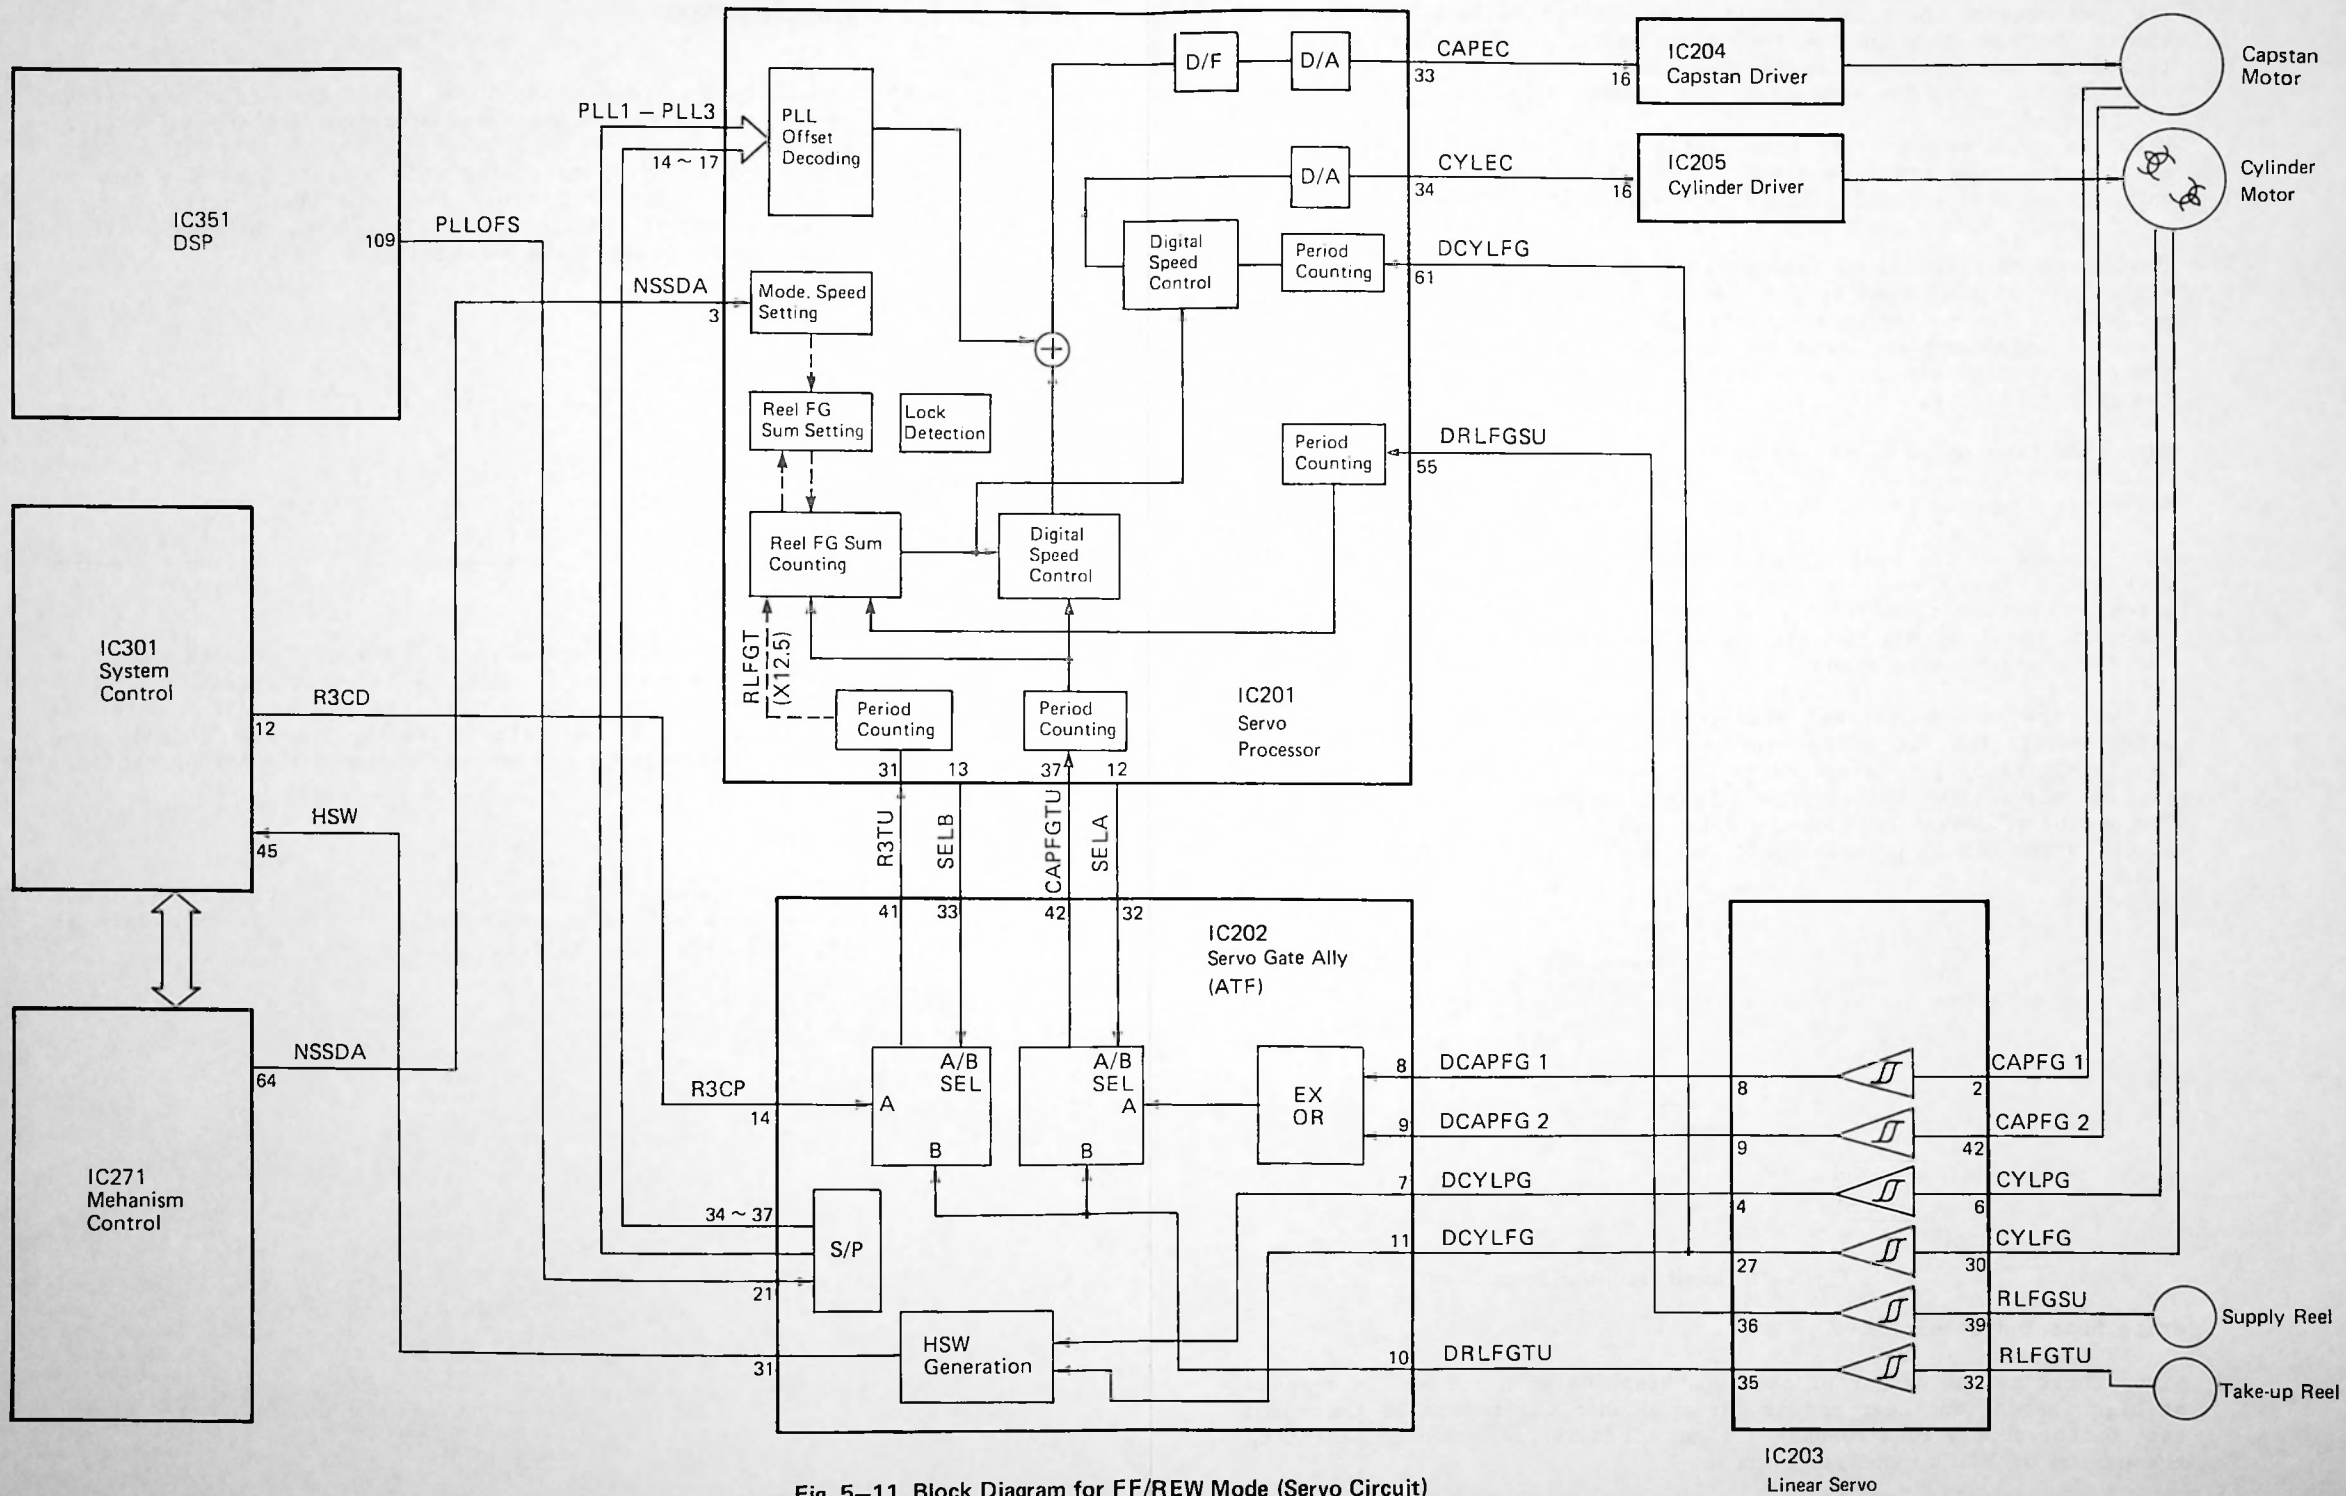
IC351
DSP

109

PLLOFS

PLL1 – PLL3

14 ~ 17

NSSDA

3

PLL Offset Decoding

Mode. Speed Setting

Reel FG Sum Setting

Lock Detection

Reel FG Sum Counting

RLFGT (X12.5)

Period Counting

Period Counting

Digital Speed Control

Digital Speed Control

Period Counting

Period Counting

D/F

D/A

D/A

CAPEC

33

CYLEC

34

DCYLFG

61

DRLFGSU

55

IC201
Servo Processor

31 13 37 12

R3TU SELB CAPFGTU SELA

41 33 42 32

IC204
Capstan Driver

16

IC205
Cylinder Driver

16

Capstan Motor

Cylinder Motor

IC301
System Control

12

R3CD

HSW

45

IC271
Mehanism Control

NSSDA

64

IC202
Servo Gate Ally
(ATF)

R3CP

14

A/B SEL
A
B

A/B SEL
A
B

EX OR

34 ~ 37

S/P

21

HSW Generation

31

8 DCAPFG 1

9 DCAPFG 2

7 DCYLPG

11 DCYLFG

10 DRLFGTU

8
9
4
27
36
35

2 CAPFG 1
42 CAPFG 2
6 CYLPG
30 CYLFG
39 RLFGSU
32 RLFGTU

Supply Reel

Take-up Reel

IC203
Linear Servo

Fig. 5–11 Block Diagram for FF/REW Mode (Servo Circuit)